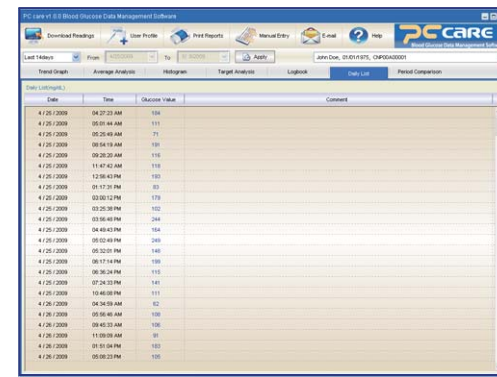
PC care v1.0.0 Blood Glucose Data Management Software

Download Readings | User Profile | Print Reports | Manual Entry | E-mail | Help

PC CARE
Blood Glucose Data Management Software

Last 14days | From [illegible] | To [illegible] | Apply | John Doe, 01/01/1975, CNP00A00001

Trend Graph | Average Analysis | Histogram | Target Analysis | Logbook | Daily List | Period Comparison

Daily List(mg/dL)

| Date | Time | Glucose Value | Comment |
|---|---|---|---|
| 4 / 25 / 2009 | 04:27:23 AM | 104 | |
| 4 / 25 / 2009 | 05:01:44 AM | 111 | |
| 4 / 25 / 2009 | 05:25:49 AM | 71 | |
| 4 / 25 / 2009 | 08:54:19 AM | 130 | |
| 4 / 25 / 2009 | 09:28:20 AM | 116 | |
| 4 / 25 / 2009 | 11:47:42 AM | 118 | |
| 4 / 25 / 2009 | 12:56:43 PM | 193 | |
| 4 / 25 / 2009 | 01:17:31 PM | 83 | |
| 4 / 25 / 2009 | 03:00:12 PM | 179 | |
| 4 / 25 / 2009 | 03:25:36 PM | 102 | |
| 4 / 25 / 2009 | 03:56:49 PM | 244 | |
| 4 / 25 / 2009 | 04:49:43 PM | 164 | |
| 4 / 25 / 2009 | 05:02:49 PM | 249 | |
| 4 / 25 / 2009 | 05:32:01 PM | 146 | |
| 4 / 25 / 2009 | 06:17:14 PM | 199 | |
| 4 / 25 / 2009 | 06:36:24 PM | 115 | |
| 4 / 25 / 2009 | 07:24:33 PM | 141 | |
| 4 / 25 / 2009 | 10:46:08 PM | 111 | |
| 4 / 26 / 2009 | 04:34:59 AM | 62 | |
| 4 / 26 / 2009 | 05:56:46 AM | 106 | |
| 4 / 26 / 2009 | 09:45:33 AM | 106 | |
| 4 / 26 / 2009 | 11:09:09 AM | 91 | |
| 4 / 26 / 2009 | 01:51:04 PM | 163 | |
| 4 / 26 / 2009 | 05:08:23 PM | 105 | |